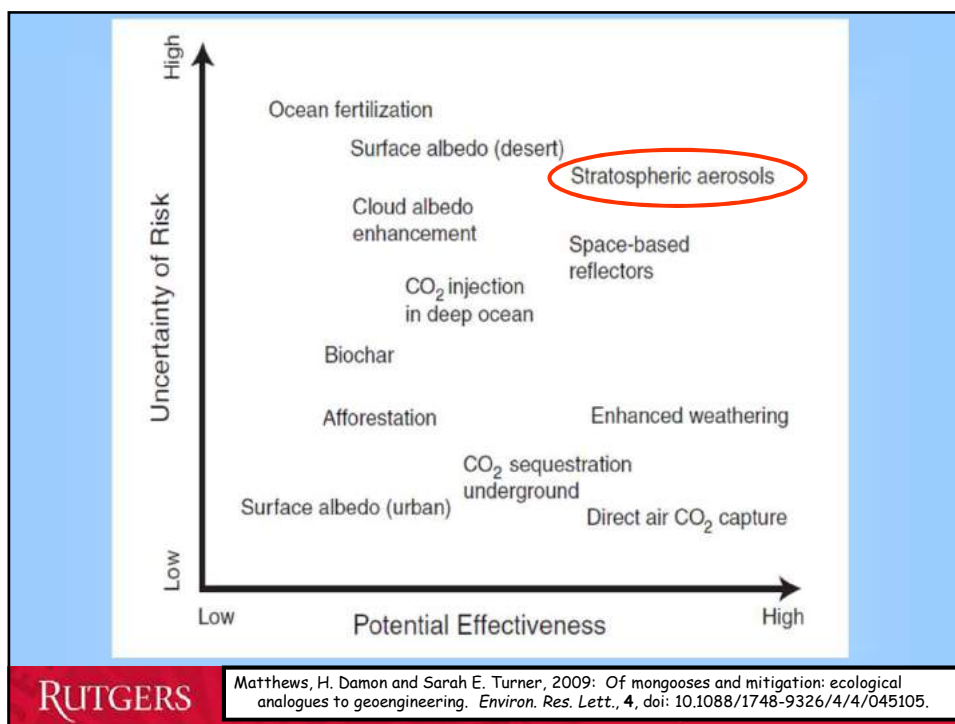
High

Uncertainty of Risk

Low

Ocean fertilization

Surface albedo (desert)

Stratospheric aerosols

Cloud albedo enhancement

Space-based reflectors

$CO_2$ injection in deep ocean

Biochar

Afforestation

Enhanced weathering

$CO_2$ sequestration underground

Surface albedo (urban)

Direct air $CO_2$ capture

Low

Potential Effectiveness

High

RUTGERS

Matthews, H. Damon and Sarah E. Turner, 2009: Of mongooses and mitigation: ecological analogues to geoengineering. *Environ. Res. Lett.*, **4**, doi: 10.1088/1748-9326/4/4/045105.